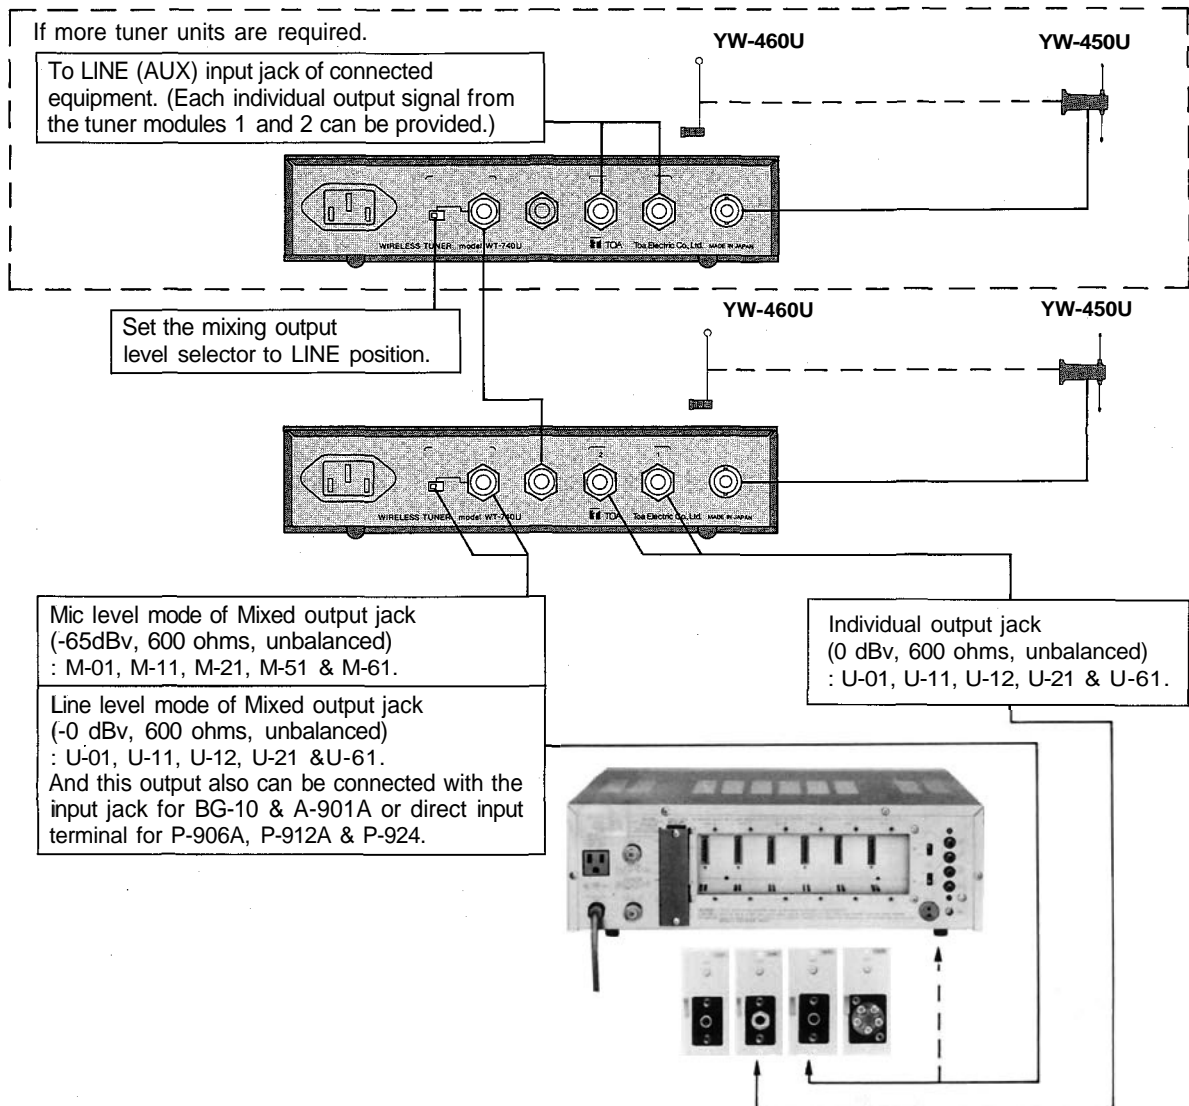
If more tuner units are required.

To LINE (AUX) input jack of connected equipment. (Each individual output signal from the tuner modules 1 and 2 can be provided.)

YW-460U

YW-450U

WIRELESS TUNER model WT-740U

TOA Toa Electric Co.,Ltd. MADE IN JAPAN

Set the mixing output level selector to LINE position.

YW-460U

YW-450U

WIRELESS TUNER model WT-740U

TOA Toa Electric Co.,Ltd. MADE IN JAPAN

Mic level mode of Mixed output jack (-65dBv, 600 ohms, unbalanced) : M-01, M-11, M-21, M-51 & M-61.

Line level mode of Mixed output jack (-0 dBv, 600 ohms, unbalanced) : U-01, U-11, U-12, U-21 &U-61. And this output also can be connected with the input jack for BG-10 & A-901A or direct input terminal for P-906A, P-912A & P-924.

Individual output jack (0 dBv, 600 ohms, unbalanced) : U-01, U-11, U-12, U-21 & U-61.